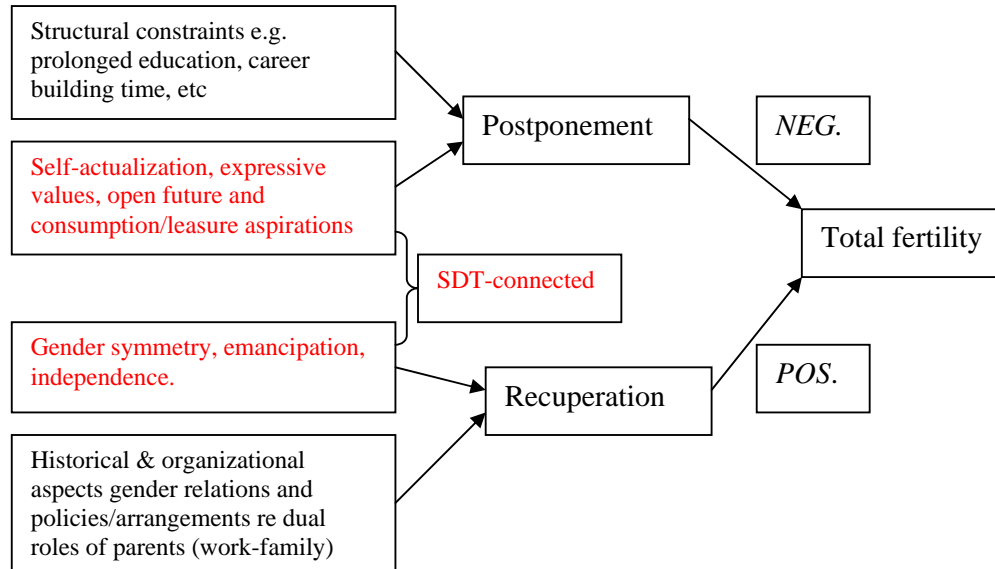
Structural constraints e.g. prolonged education, career building time, etc

Postponement

NEG.

Self-actualization, expressive values, open future and consumption/leasure aspirations

Total fertility

SDT-connected

Gender symmetry, emancipation, independence.

Recuperation

POS.

Historical & organizational aspects gender relations and policies/arrangements re dual roles of parents (work-family)